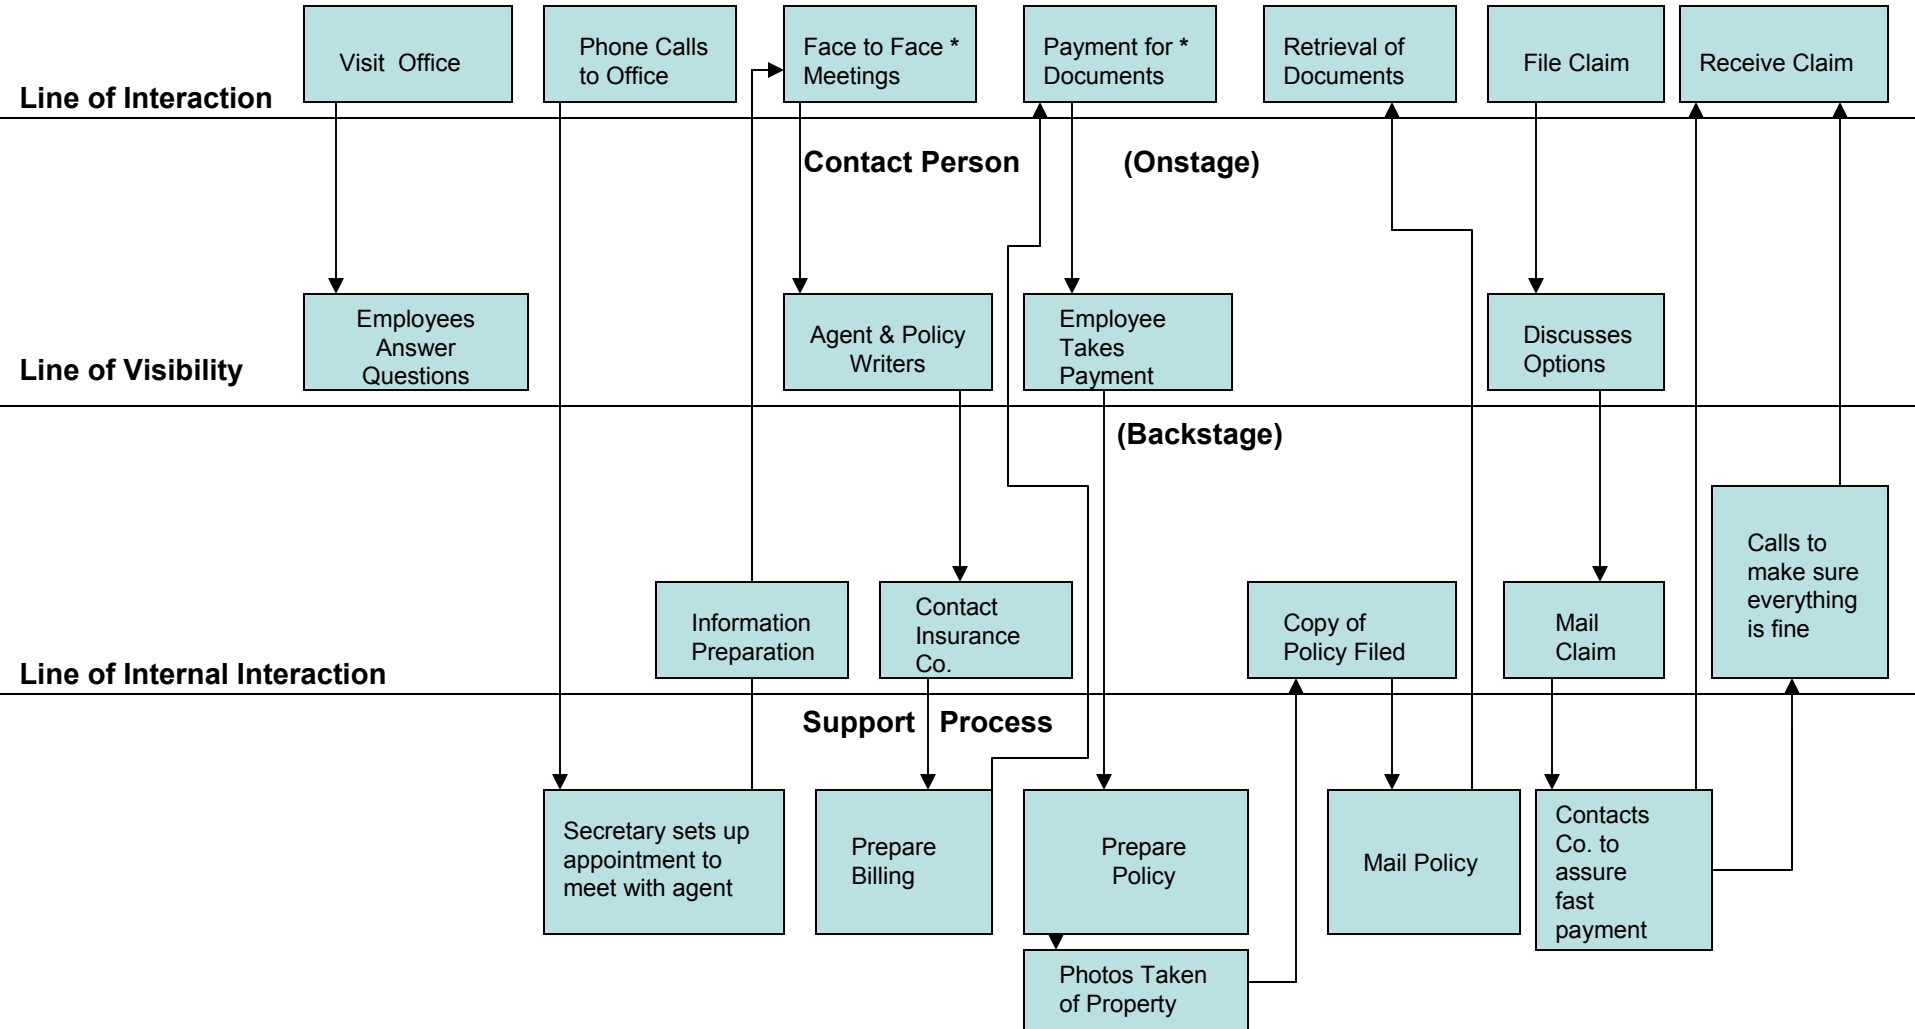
Visit Office

Phone Calls to Office

Face to Face * Meetings

Payment for * Documents

Retrieval of Documents

File Claim

Receive Claim

Line of Interaction

Contact Person (Onstage)

Employees Answer Questions

Agent & Policy Writers

Employee Takes Payment

Discusses Options

Line of Visibility

(Backstage)

Calls to make sure everything is fine

Information Preparation

Contact Insurance Co.

Copy of Policy Filed

Mail Claim

Line of Internal Interaction

Support Process

Secretary sets up appointment to meet with agent

Prepare Billing

Prepare Policy

Mail Policy

Contacts Co. to assure fast payment

Photos Taken of Property